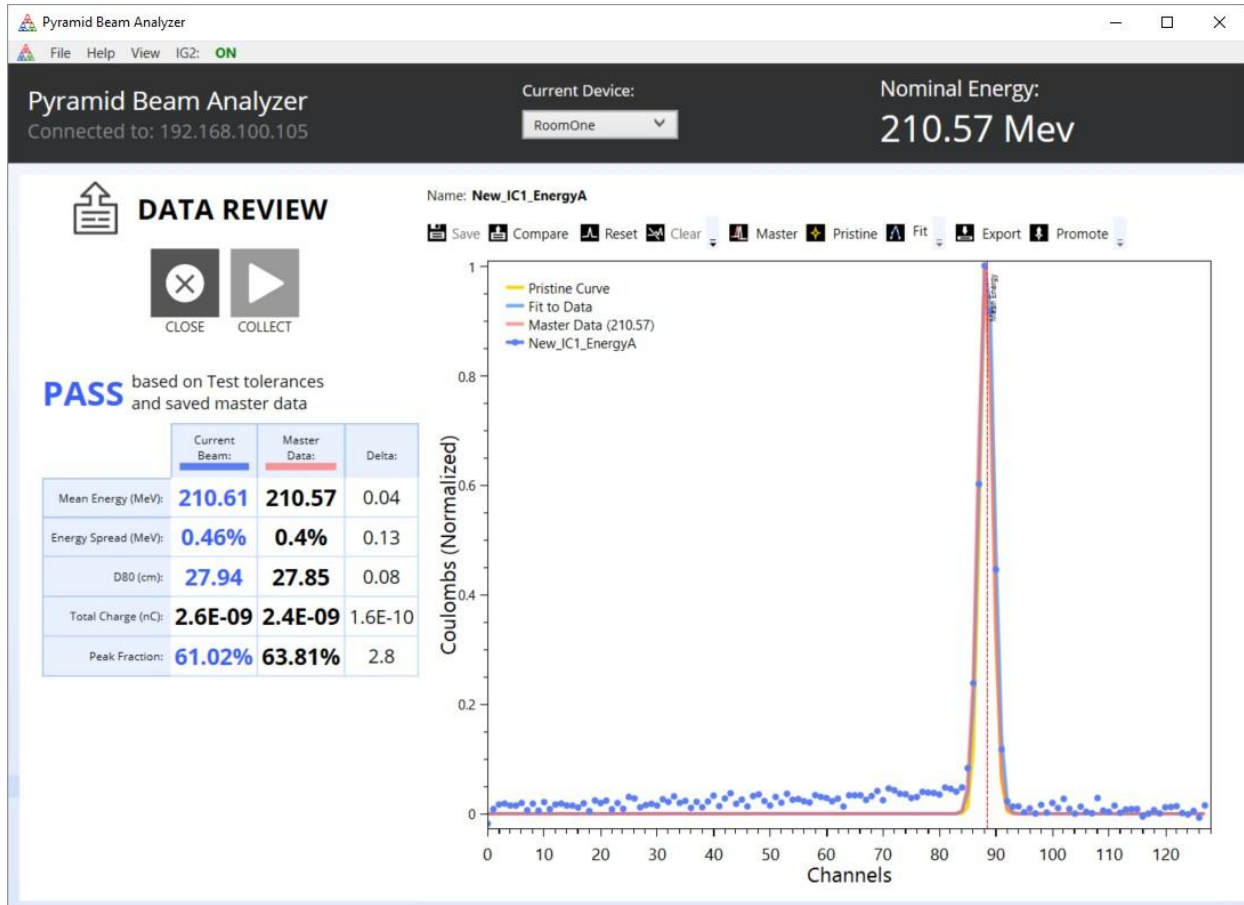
Pyramid Beam Analyzer

File Help View IG2: ON

Pyramid Beam Analyzer
Connected to: 192.168.100.105

Current Device:
RoomOne

Nominal Energy:
210.57 Mev

DATA REVIEW

CLOSE COLLECT

PASS based on Test tolerances and saved master data

| | Current Beam: | Master Data: | Delta: |
|---|---|---|---|
| Mean Energy (MeV): | 210.61 | 210.57 | 0.04 |
| Energy Spread (MeV): | 0.46% | 0.4% | 0.13 |
| D80 (cm): | 27.94 | 27.85 | 0.08 |
| Total Charge (nC): | 2.6E-09 | 2.4E-09 | 1.6E-10 |
| Peak Fraction: | 61.02% | 63.81% | 2.8 |

Name: New_IC1_EnergyA

Save Compare Reset Clear Master Pristine Fit Export Promote

Pristine Curve
Fit to Data
Master Data (210.57)
New_IC1_EnergyA

Mean Energy

Coulombs (Normalized)

1
0.8
0.6
0.4
0.2
0

0 10 20 30 40 50 60 70 80 90 100 110 120
Channels